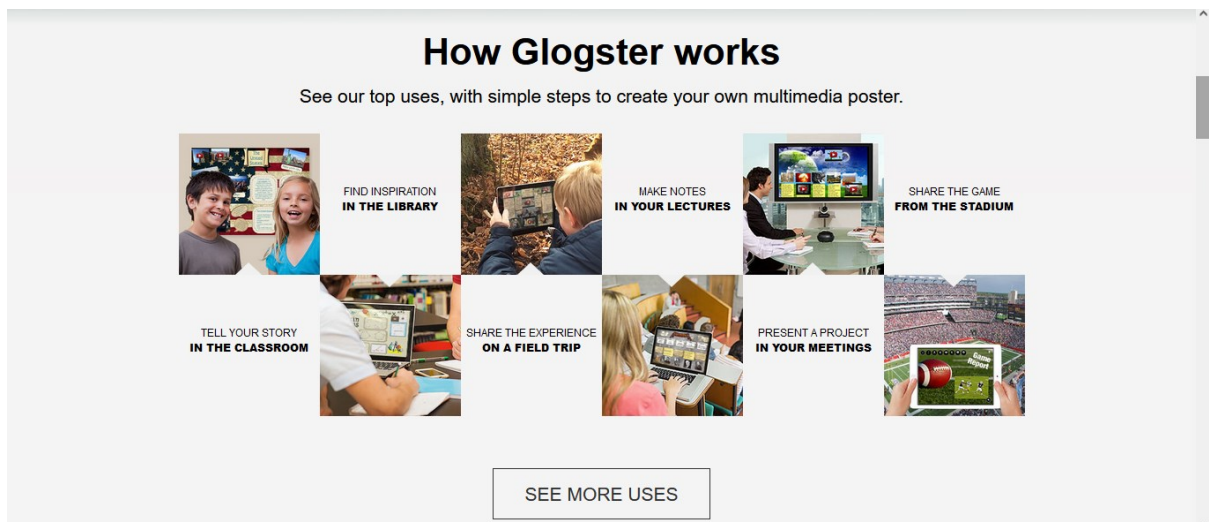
How Glogster works

See our top uses, with simple steps to create your own multimedia poster.

FIND INSPIRATION
IN THE LIBRARY

MAKE NOTES
IN YOUR LECTURES

SHARE THE GAME
FROM THE STADIUM

TELL YOUR STORY
IN THE CLASSROOM

SHARE THE EXPERIENCE
ON A FIELD TRIP

PRESENT A PROJECT
IN YOUR MEETINGS

Game Report

SEE MORE USES